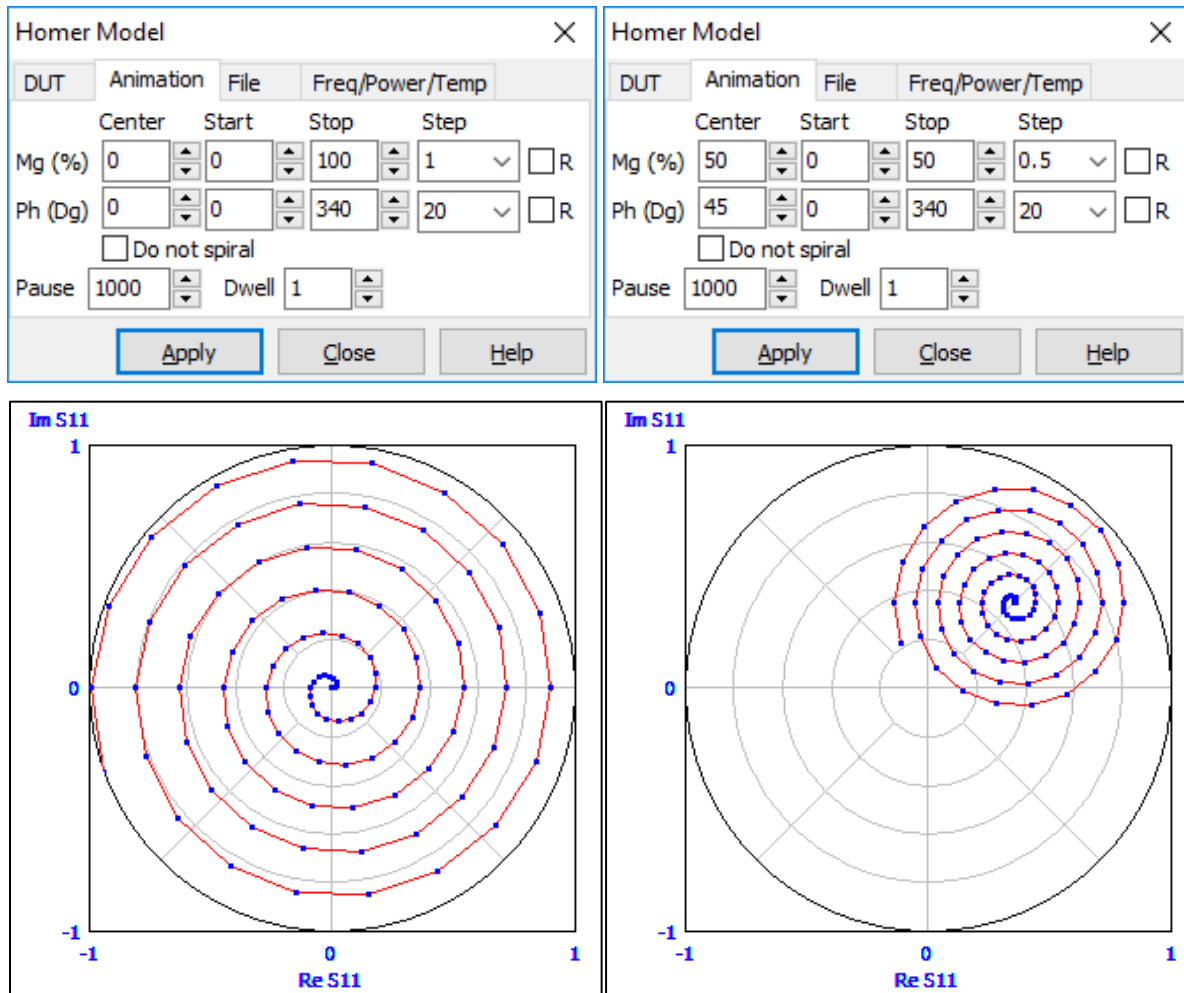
Homer Model ✕

DUT | Animation | File | Freq/Power/Temp

Center Start Stop Step

Mg (%) 0 0 100 1 R

Ph (Dg) 0 0 340 20 R

Do not spiral

Pause 1000 Dwell 1

Apply Close Help

Homer Model ✕

DUT | Animation | File | Freq/Power/Temp

Center Start Stop Step

Mg (%) 50 0 50 0.5 R

Ph (Dg) 45 0 340 20 R

Do not spiral

Pause 1000 Dwell 1

Apply Close Help

Im S11

1

0

-1

-1 0 1

Re S11

Im S11

1

0

-1

-1 0 1

Re S11